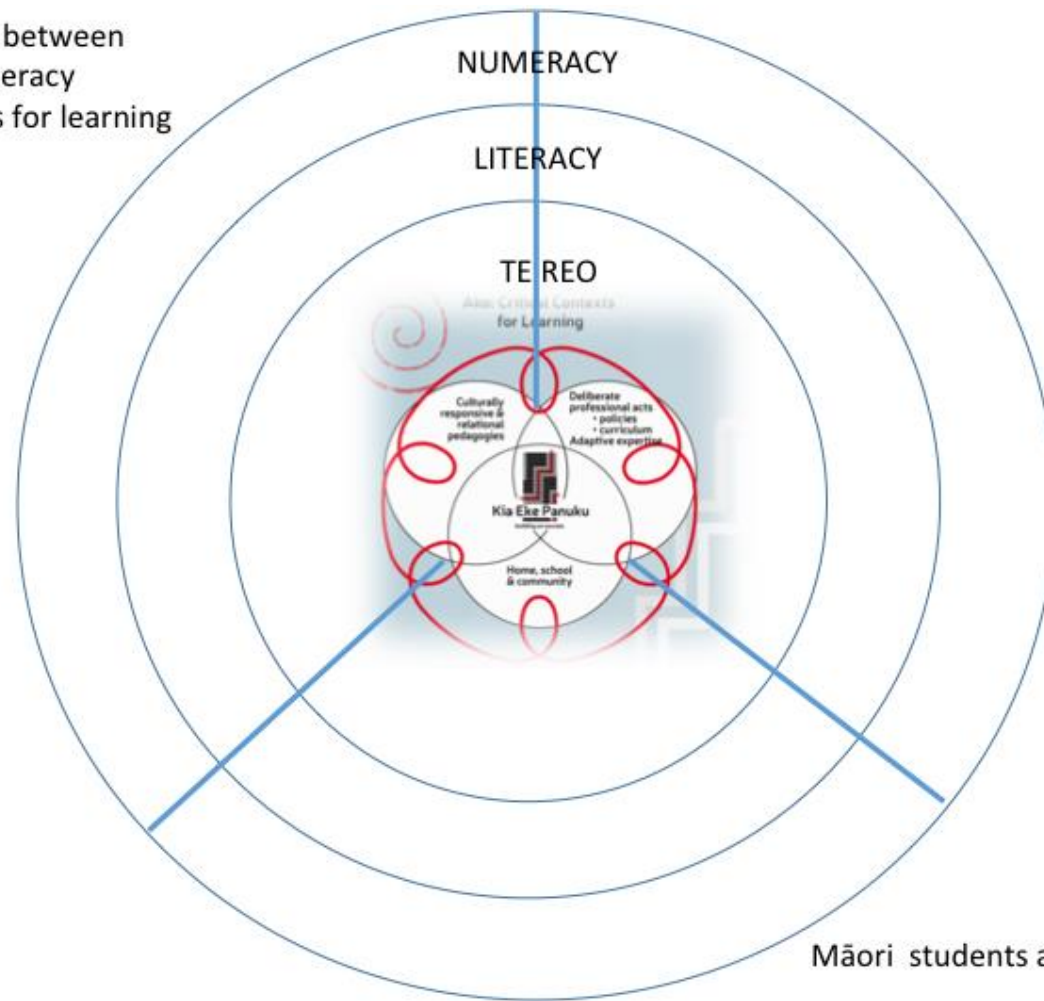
between
eracy
s for learning

NUMERACY

LITERACY

TE REO

Ako: Critical Contexts for Learning

Culturally responsive & relational pedagogies

Deliberate professional acts
• policies
• curriculum
Adaptive expertise

Kia Eke Panuku
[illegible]

Home, school & community

Māori students a